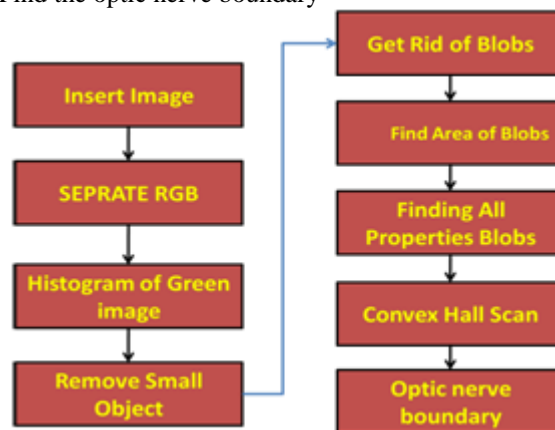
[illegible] the optic nerve boundary

Insert Image

SEPRATE RGB

Histogram of Green image

Remove Small Object

Get Rid of Blobs

Find Area of Blobs

Finding All Properties Blobs

Convex Hall Scan

Optic nerve boundary